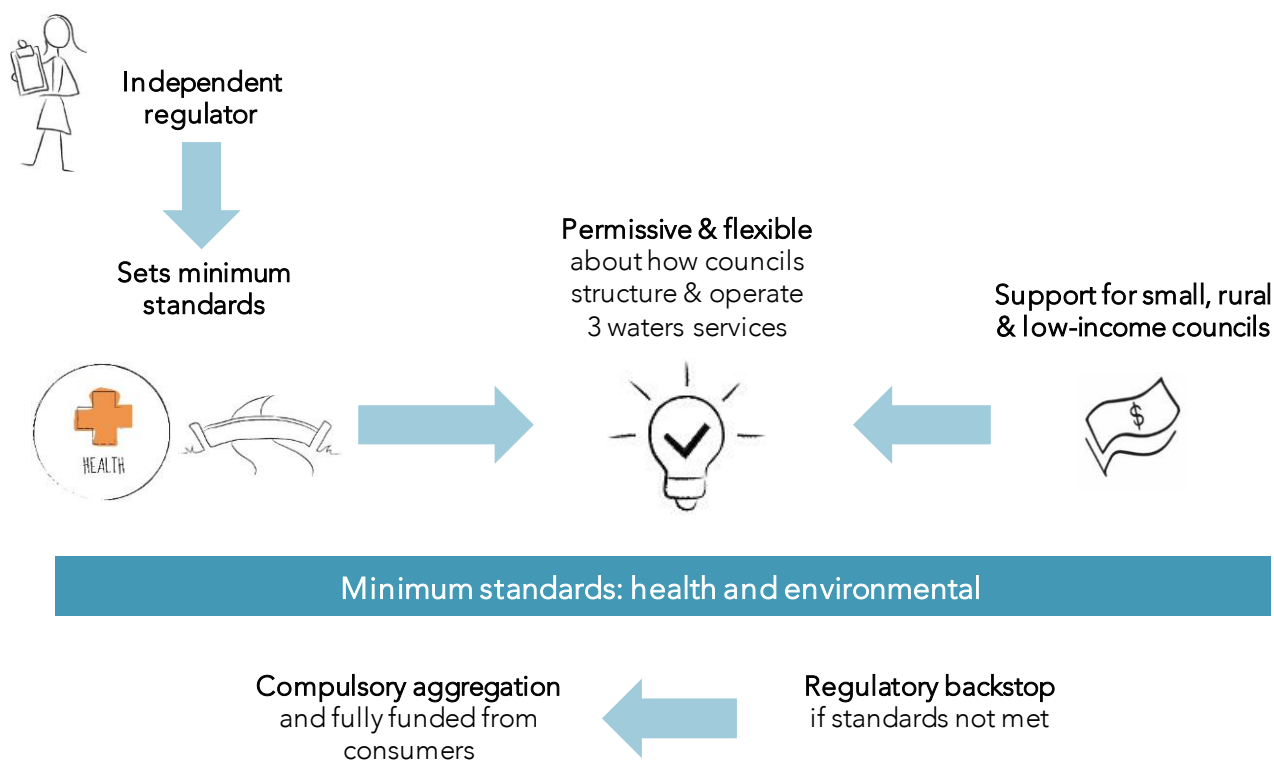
Independent regulator

Sets minimum standards

Permissive & flexible
about how councils structure & operate 3 waters services

Support for small, rural & low-income councils

HEALTH

$

Minimum standards: health and environmental

Compulsory aggregation
and fully funded from consumers

Regulatory backstop
if standards not met